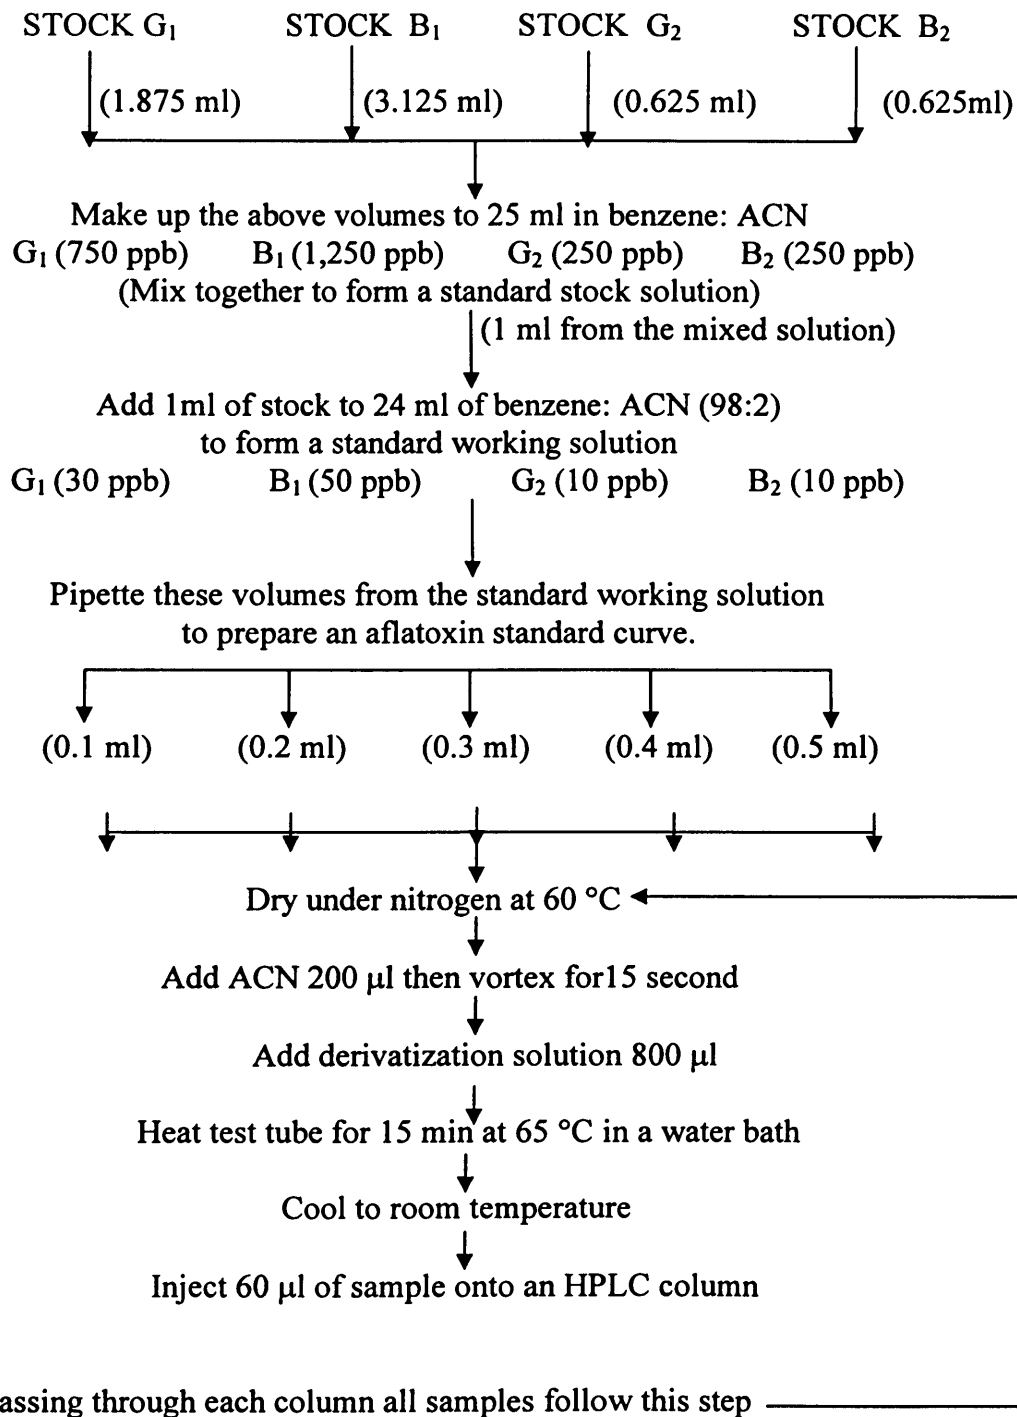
STOCK $G_1$ STOCK $B_1$ STOCK $G_2$ STOCK $B_2$

(1.875 ml) (3.125 ml) (0.625 ml) (0.625ml)

Make up the above volumes to 25 ml in benzene: ACN
$G_1$ (750 ppb) $B_1$ (1,250 ppb) $G_2$ (250 ppb) $B_2$ (250 ppb)
(Mix together to form a standard stock solution)

(1 ml from the mixed solution)

Add 1ml of stock to 24 ml of benzene: ACN (98:2) to form a standard working solution
$G_1$ (30 ppb) $B_1$ (50 ppb) $G_2$ (10 ppb) $B_2$ (10 ppb)

Pipette these volumes from the standard working solution to prepare an aflatoxin standard curve.

(0.1 ml) (0.2 ml) (0.3 ml) (0.4 ml) (0.5 ml)

Dry under nitrogen at 60 °C

Add ACN 200 µl then vortex for15 second

Add derivatization solution 800 µl

Heat test tube for 15 min at 65 °C in a water bath

Cool to room temperature

Inject 60 µl of sample onto an HPLC column

assing through each column all samples follow this step